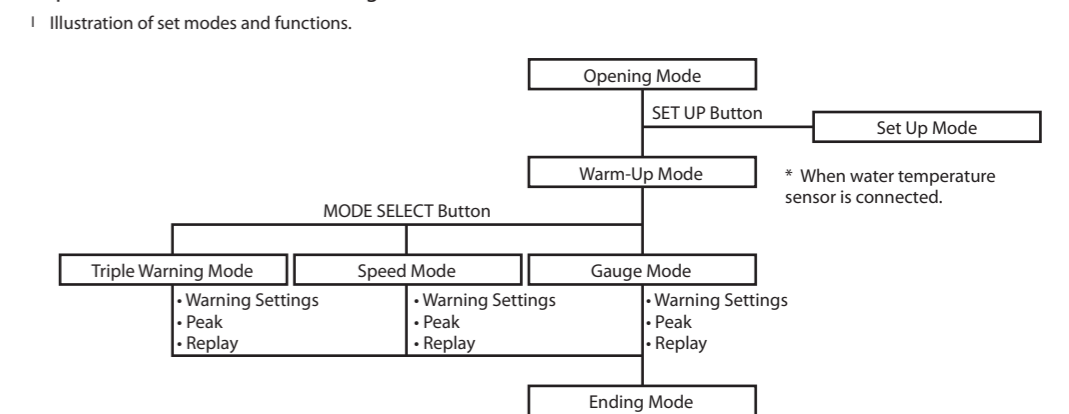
l Illustration of set modes and functions.

Opening Mode

SET UP Button

Set Up Mode

Warm-Up Mode

* When water temperature sensor is connected.

MODE SELECT Button

Triple Warning Mode

Speed Mode

Gauge Mode

• Warning Settings
• Peak
• Replay

• Warning Settings
• Peak
• Replay

• Warning Settings
• Peak
• Replay

Ending Mode